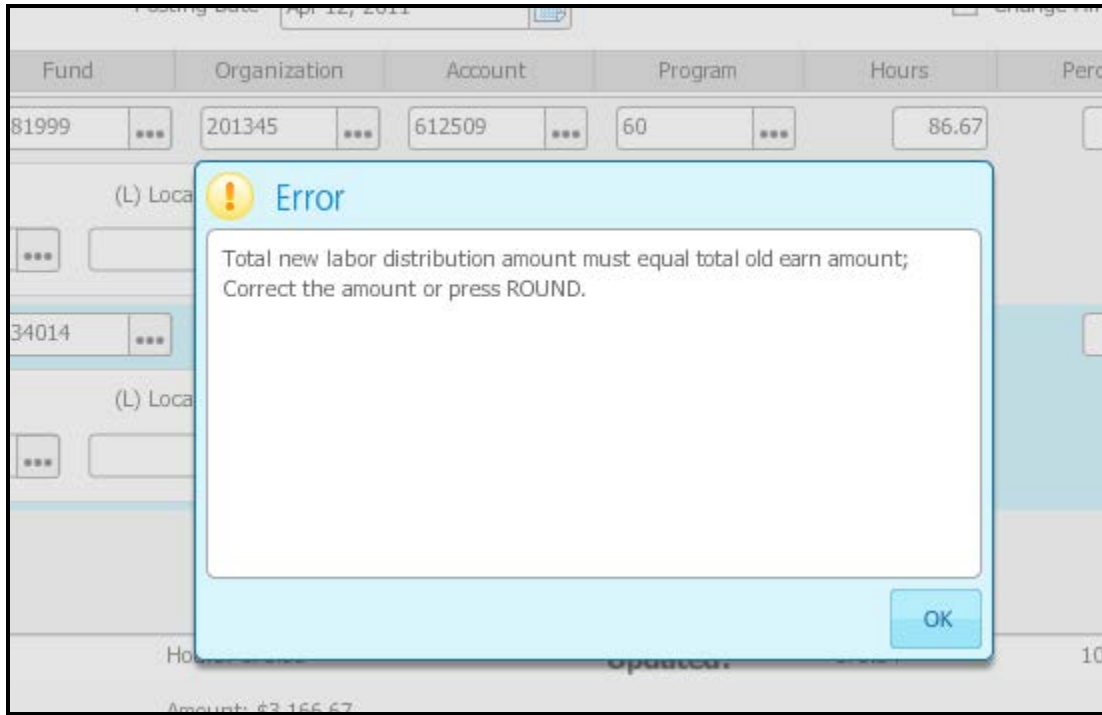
Posting Date Apr 12, 2011

Change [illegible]

| Fund | Organization | Account | Program | Hours | Perc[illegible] |
|---|---|---|---|---|---|
| 81999 ... | 201345 ... | 612509 ... | 60 ... | 86.67 | |

(L) Loca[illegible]

...

34014 ...

(L) Loca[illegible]

...

Error

Total new labor distribution amount must equal total old earn amount; Correct the amount or press ROUND.

OK

Ho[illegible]

Updated:

10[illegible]

Amount: $3,166.67